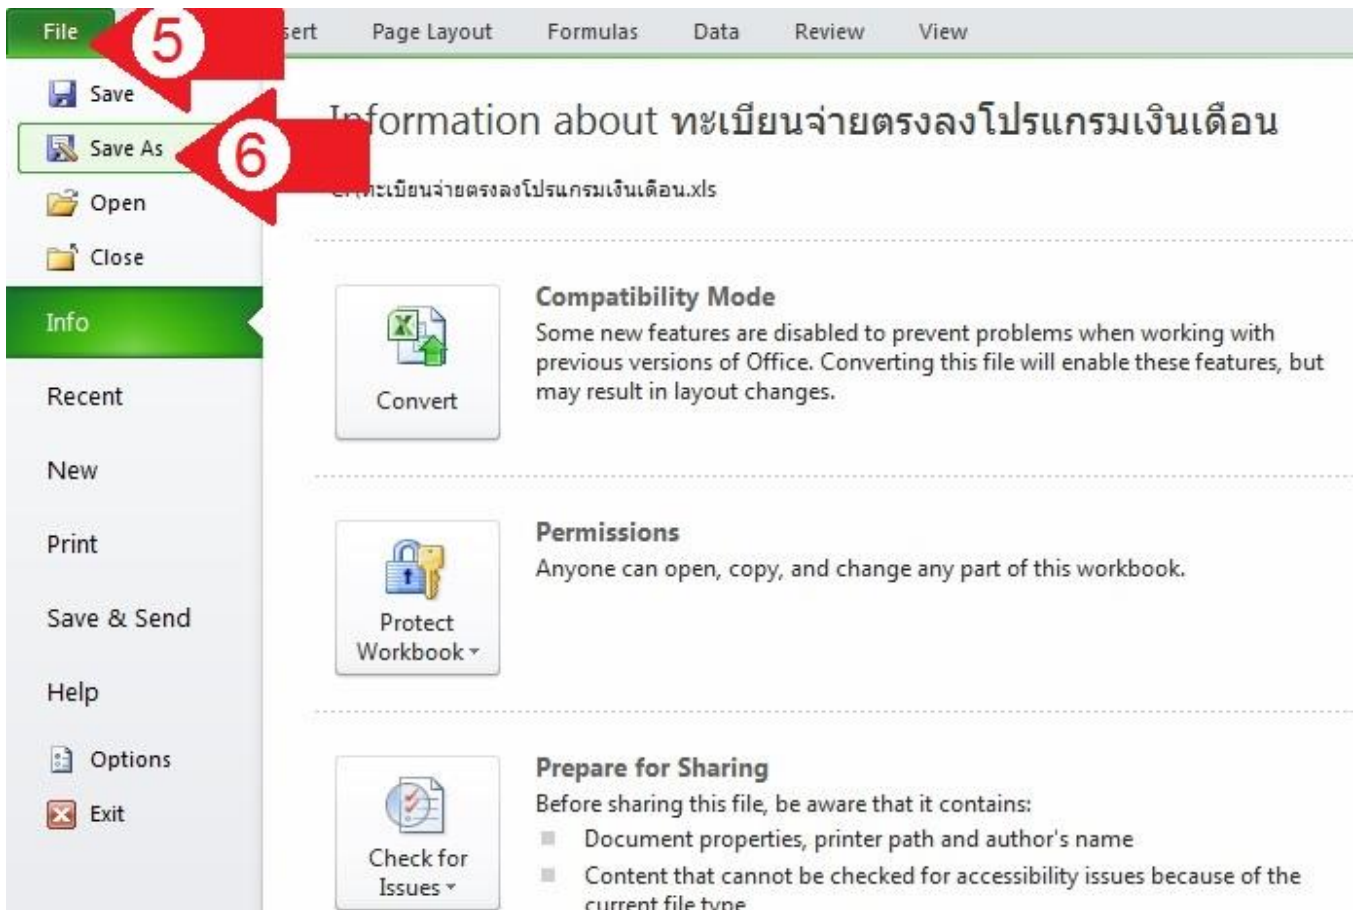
File 5 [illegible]sert Page Layout Formulas Data Review View

Save

Save As 6

Open

Close

Info

Recent

New

Print

Save & Send

Help

Options

Exit

I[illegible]formation about ทะเบียนจ่ายตรงลงโปรแกรมเงินเดือน

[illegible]ทะเบียนจ่ายตรงลงโปรแกรมเงินเดือน.xls

Convert

Compatibility Mode
Some new features are disabled to prevent problems when working with previous versions of Office. Converting this file will enable these features, but may result in layout changes.

Protect Workbook

Permissions
Anyone can open, copy, and change any part of this workbook.

Check for Issues

Prepare for Sharing
Before sharing this file, be aware that it contains:
Document properties, printer path and author's name
Content that cannot be checked for accessibility issues because of the current file type